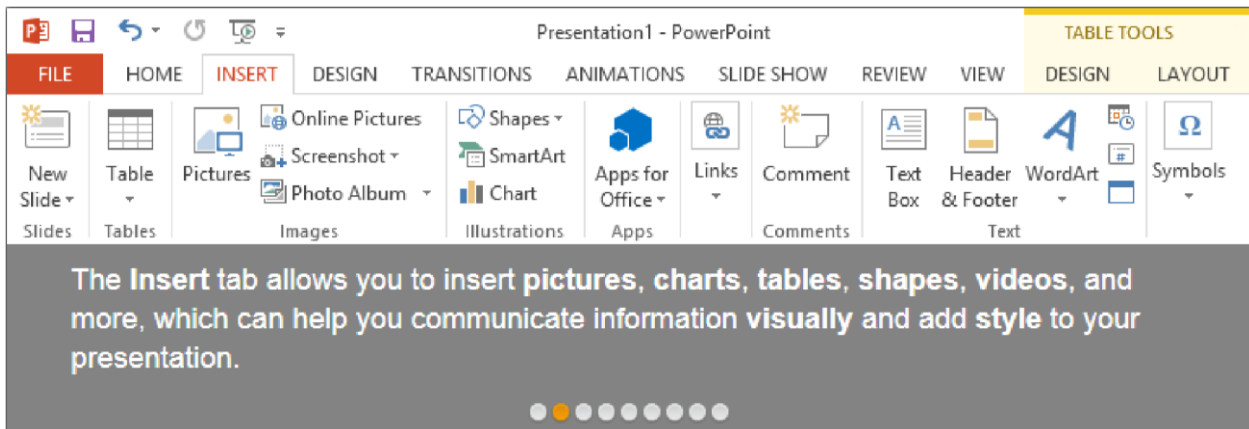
Presentation1 - PowerPoint

TABLE TOOLS

FILE HOME INSERT DESIGN TRANSITIONS ANIMATIONS SLIDE SHOW REVIEW VIEW DESIGN LAYOUT

New Slide
Slides

Table
Tables

Pictures
Online Pictures
Screenshot
Photo Album
Images

Shapes
SmartArt
Chart
Illustrations

Apps for Office
Apps

Links

Comment
Comments

Text Box
Header & Footer
WordArt
Text

Symbols

The **Insert** tab allows you to insert **pictures**, **charts**, **tables**, **shapes**, **videos**, and more, which can help you communicate information **visually** and add **style** to your presentation.